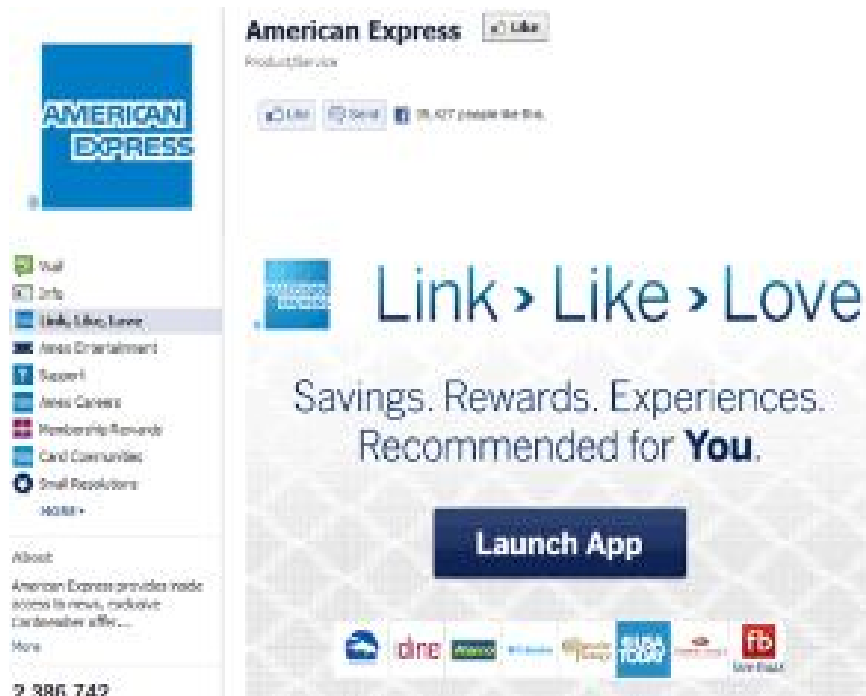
AMERICAN EXPRESS

American Express Like
Product/Service

Like Send 15,427 people like this.

Wall
Info
Link, Like, Love
Amex Entertainment
Support
Amex Careers
Membership Rewards
Card Communities
Small Resolutions
MORE

About
American Express provides inside access to news, exclusive cardmember offer...
More

2,386,742

AMERICAN EXPRESS

Link › Like › Love

Savings. Rewards. Experiences. Recommended for You.

Launch App

dne
USA TODAY
fb